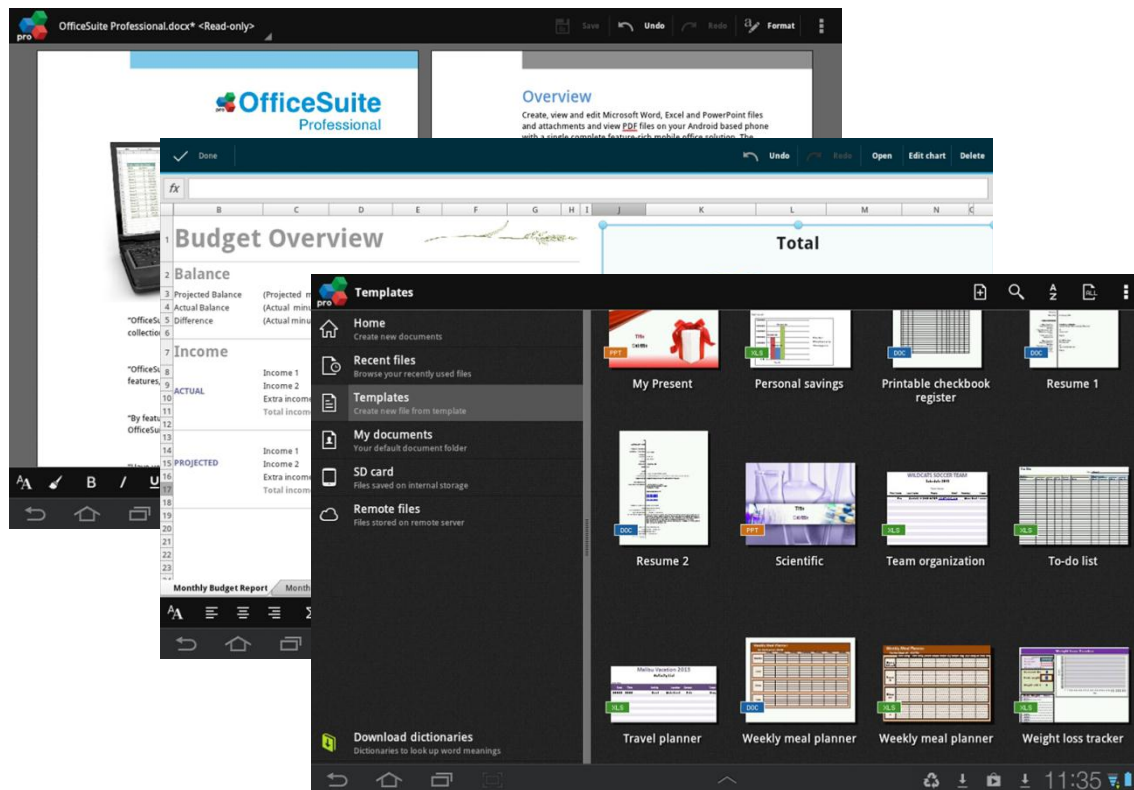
OfficeSuite Professional.docx* <Read-only>

Save Undo Redo Format

OfficeSuite Professional

Overview

Create, view and edit Microsoft Word, Excel and PowerPoint files and attachments and view PDF files on your Android based phone with a single complete feature-rich mobile office solution. The

"OfficeSu collectio

"OfficeSu features,

"By featu OfficeSui

Done

Undo Redo Open Edit chart Delete

fx

| | B | C | D | E | F | G | H | I | J | K | L | M | N |
|---|---|---|---|---|---|---|---|---|---|---|---|---|---|
| 1 | Budget Overview | | | | | | | | | | Total | | |
| 2 | Balance | | | | | | | | | | | | |
| 3 | Projected Balance | (Projected m | | | | | | | | | | | |
| 4 | Actual Balance | (Actual minu | | | | | | | | | | | |
| 5 | Difference | (Actual minu | | | | | | | | | | | |
| 6 | | | | | | | | | | | | | |
| 7 | Income | | | | | | | | | | | | |
| 8 | | Income 1 | | | | | | | | | | | |
| 9 | ACTUAL | Income 2 | | | | | | | | | | | |
| 10 | | Extra income | | | | | | | | | | | |
| 11 | | Total incom | | | | | | | | | | | |
| 12 | | | | | | | | | | | | | |
| 13 | | Income 1 | | | | | | | | | | | |
| 14 | PROJECTED | Income 2 | | | | | | | | | | | |
| 15 | | Extra income | | | | | | | | | | | |
| 16 | | Total incom | | | | | | | | | | | |

Monthly Budget Report Month

Templates

Home
Create new documents

Recent files
Browse your recently used files

Templates
Create new file from template

My documents
Your default document folder

SD card
Files saved on internal storage

Remote files
Files stored on remote server

Download dictionaries
Dictionaries to look up word meanings

PPT My Present
XLS Personal savings
DOC Printable checkbook register
DOC Resume 1
DOC Resume 2
PPT Scientific
XLS Team organization
XLS To-do list
XLS Travel planner
DOC Weekly meal planner
XLS Weekly meal planner
XLS Weight loss tracker

11:35